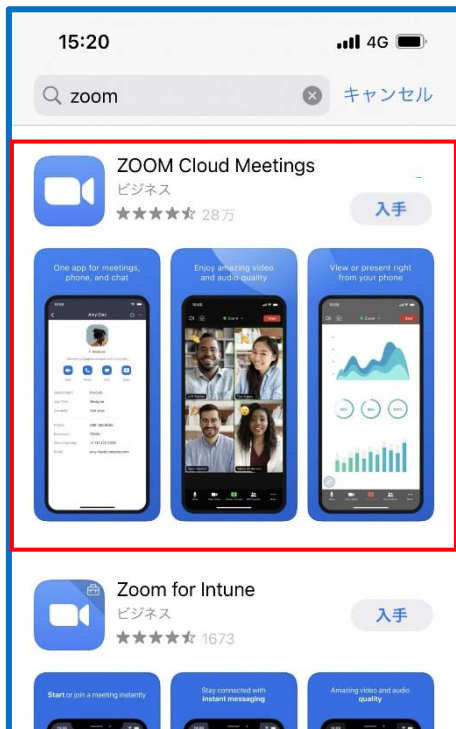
15:20
4G

zoom
キャンセル

ZOOM Cloud Meetings
ビジネス
28万
入手

One app for meetings, phone, and chat

Enjoy amazing video and audio quality

View or present right from your phone

Zoom for Intune
ビジネス
1673
入手

Start or join a meeting instantly

Stay connected with instant messaging

Amazing video and audio quality